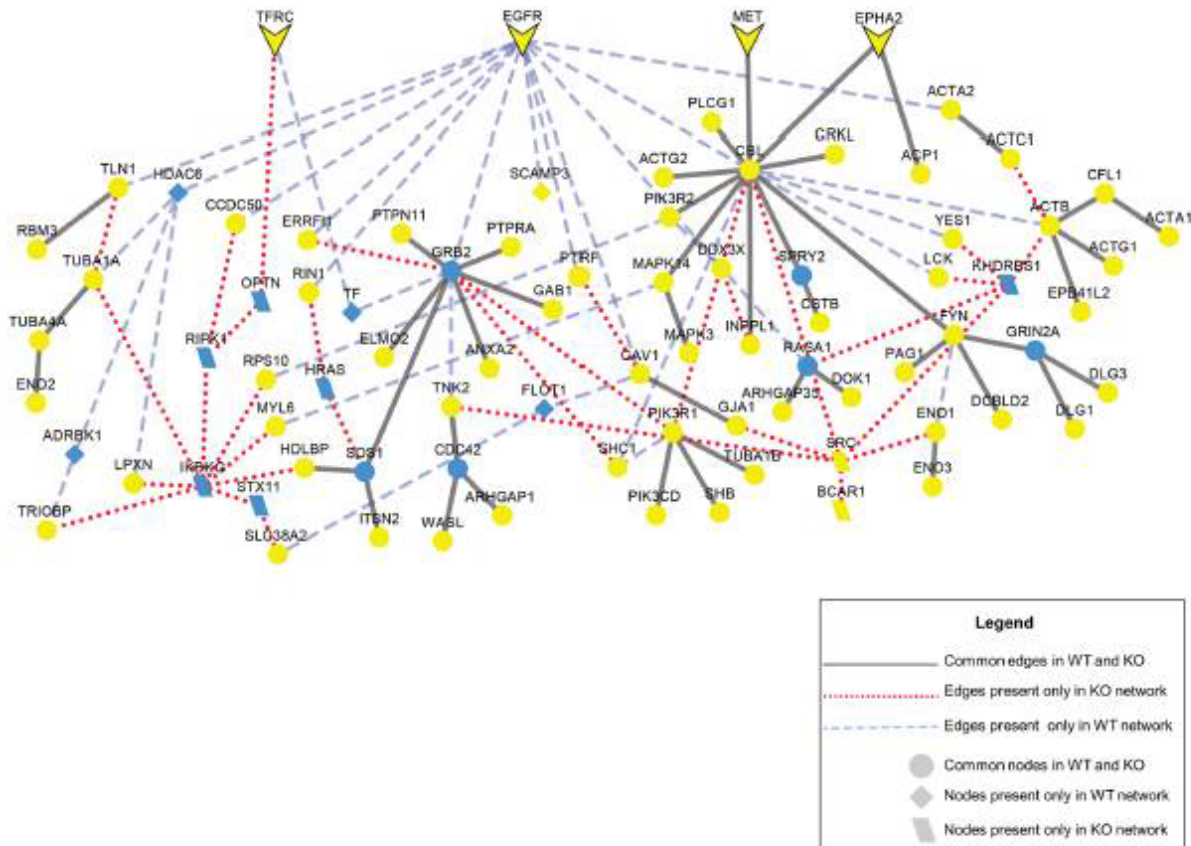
TFRC
EGFR
MET
EPHA2
ACTA2
PLCG1
ACTC1
CRKL
CBL
ACP1
ACTG2
TLN1
HDAC6
SCAMP3
CFL1
CCDC50
PIK3R2
YES1
ACTB
ACTA1
RBM3
ERRFI1
PTPN11
PTPRA
TUBA1A
GRB2
PTRF
MAPK14
DDX3X
SPRY2
LCK
KHDRBS1
ACTG1
OPTN
RIN1
TF
GAB1
EPB41L2
CSTB
TUBA4A
RIPK1
ELMO2
MAPK3
INPPL1
FYN
GRIN2A
ANXA2
CAV1
RASA1
RPS10
HRAS
PAG1
DLG3
ENO2
ARHGAP35
DOK1
MYL6
TNK2
FLOT1
GJA1
DCBLD2
ADRBK1
PIK3R1
ENO1
DLG1
HDLBP
SOS1
CDC42
SRC
TUBA1B
LPXN
IKBKG
STX11
SHC1
ENO3
ARHGAP1
BCAR1
TRIOBP
PIK3CD
SHB
SLC38A2
ITSN2
WASL

Legend
Common edges in WT and KO
Edges present only in KO network
Edges present only in WT network
Common nodes in WT and KO
Nodes present only in WT network
Nodes present only in KO network